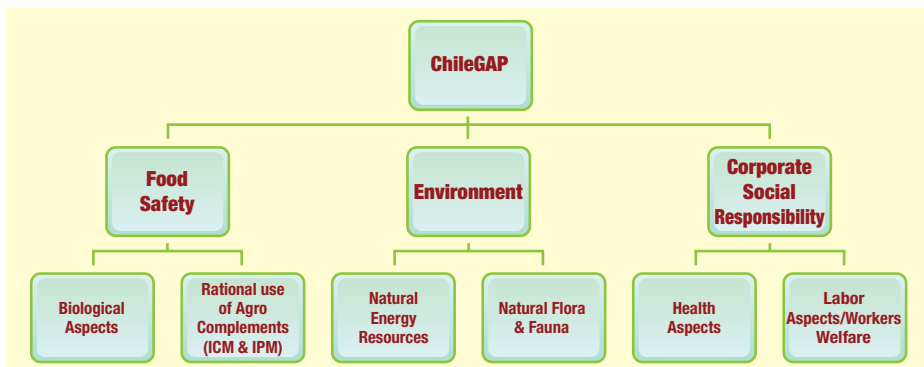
ChileGAP

Food Safety

Environment

Corporate Social Responsibility

Biological Aspects

Rational use of Agro Complements (ICM & IPM)

Natural Energy Resources

Natural Flora & Fauna

Health Aspects

Labor Aspects/Workers Welfare